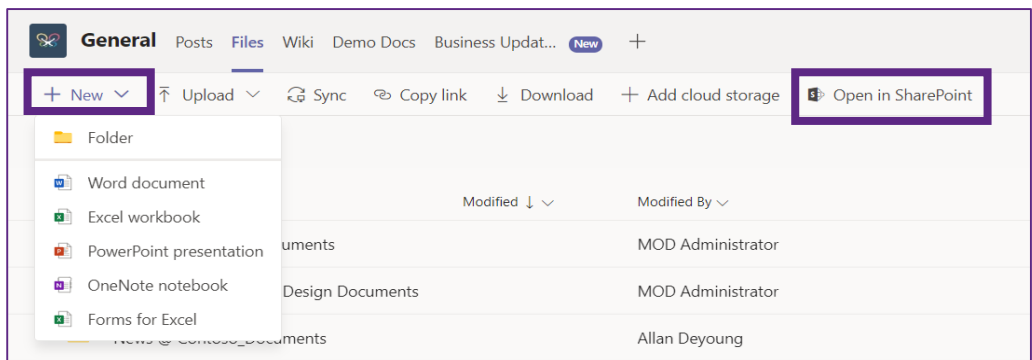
General Posts Files Wiki Demo Docs Business Updat... New +

+ New ⌄ Upload ⌄ Sync Copy link Download + Add cloud storage Open in SharePoint

Folder

Word document

Excel workbook

PowerPoint presentation

OneNote notebook

Forms for Excel

Modified ↓ ⌄ Modified By ⌄

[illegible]uments MOD Administrator

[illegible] Design Documents MOD Administrator

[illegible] Allan Deyoung